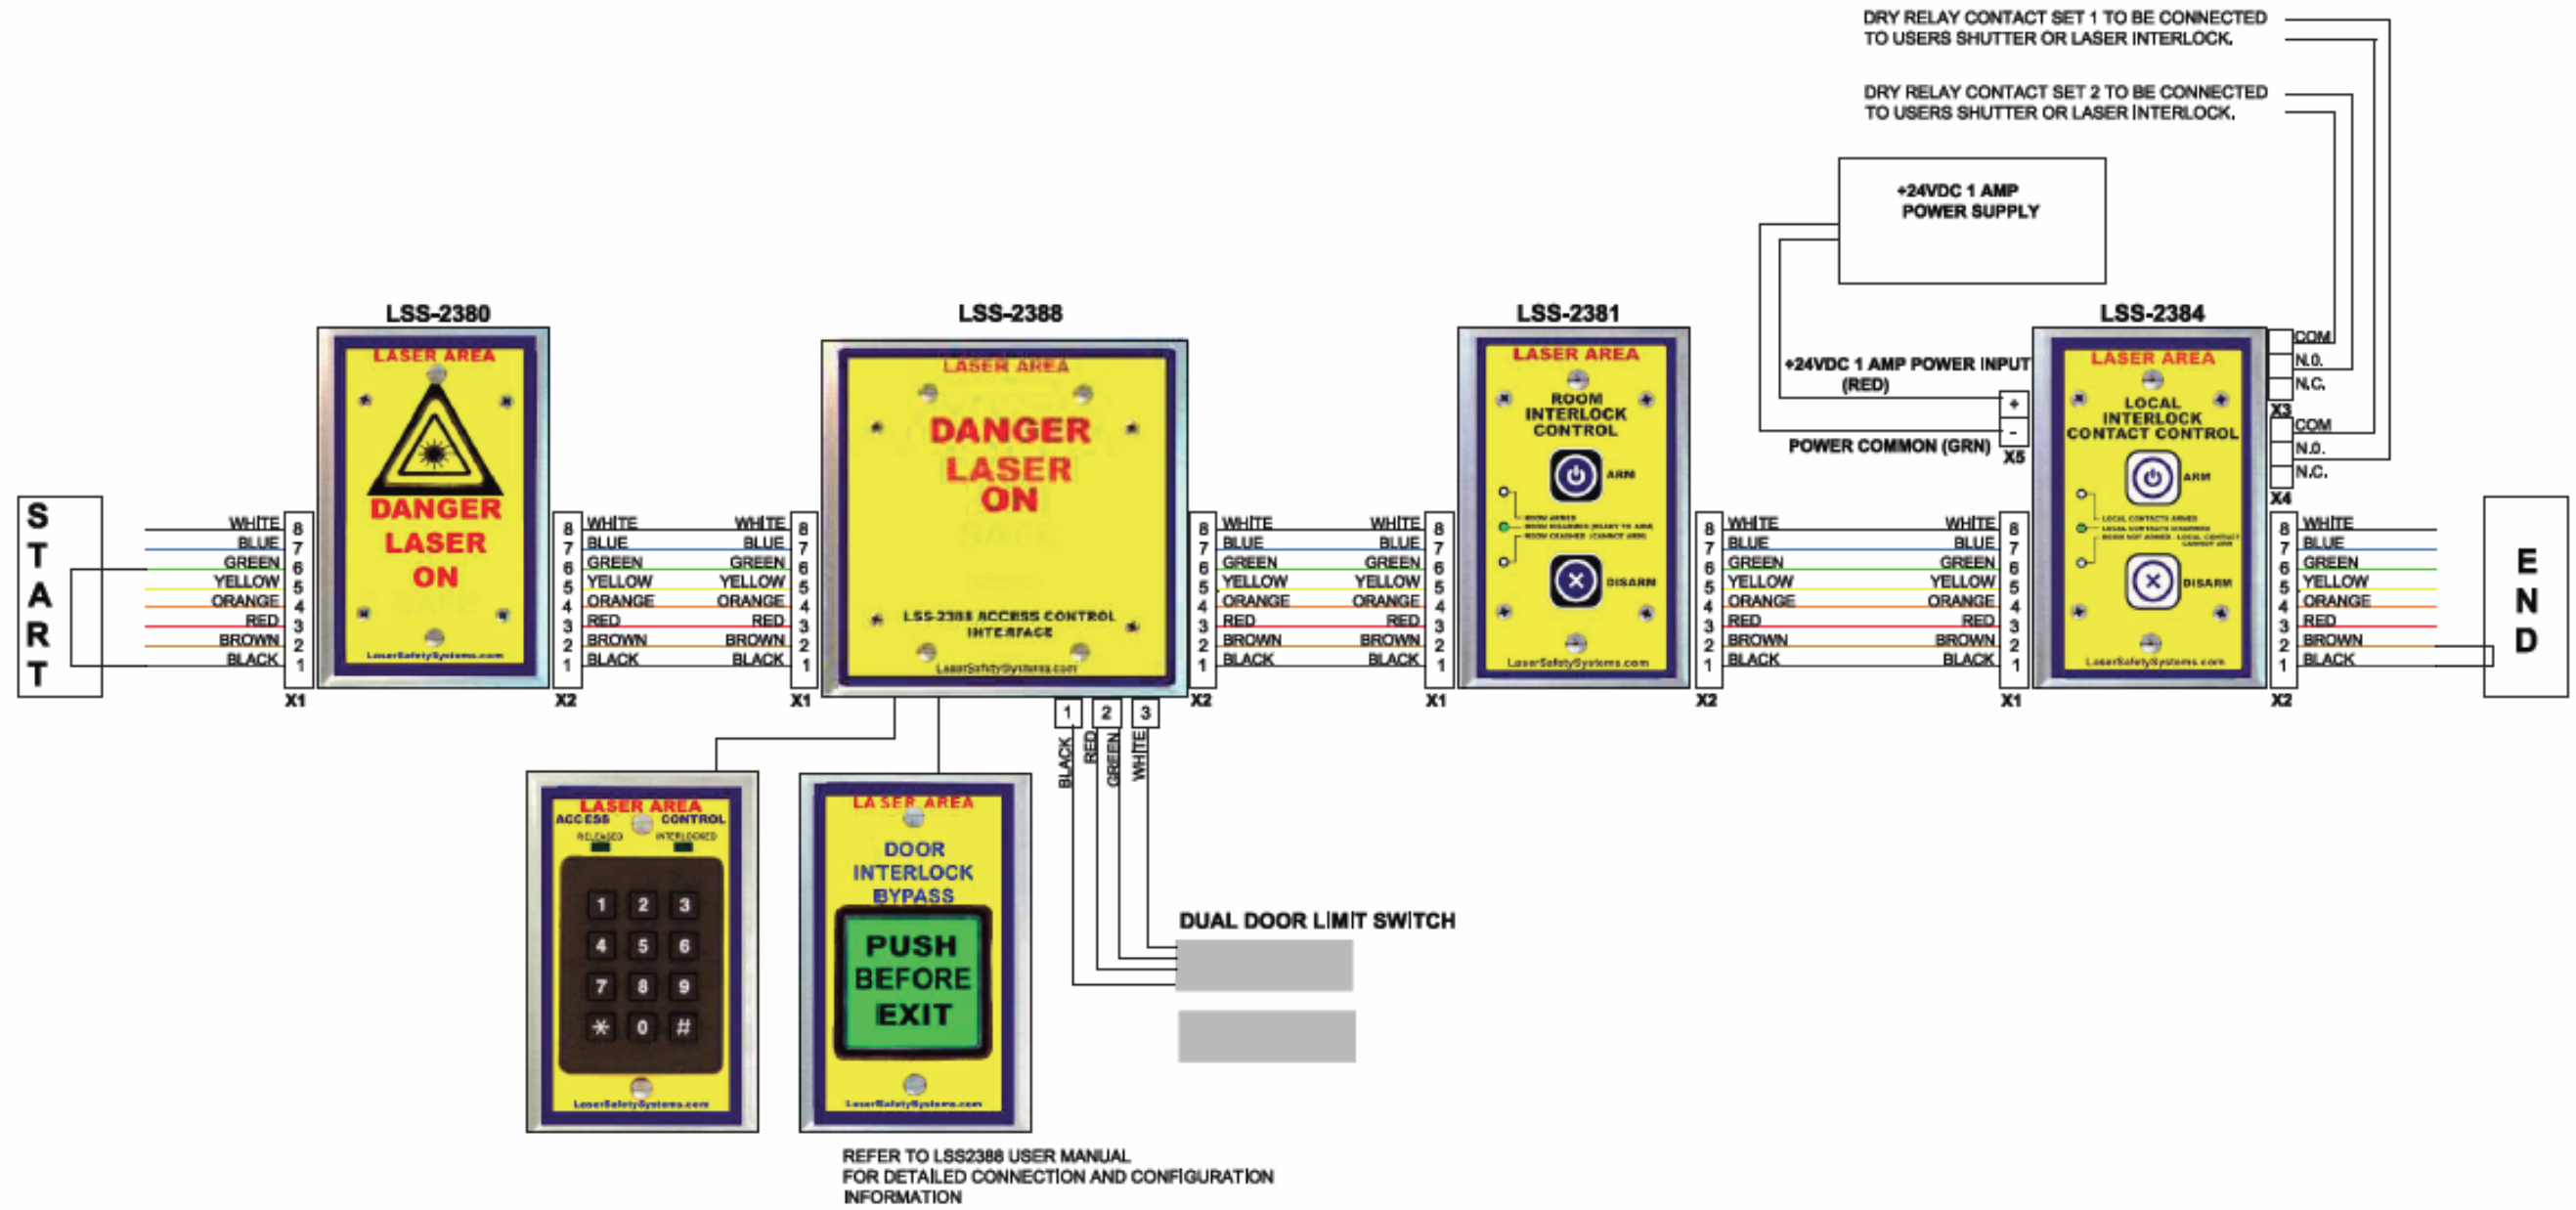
DRY RELAY CONTACT SET 1 TO BE CONNECTED TO USERS SHUTTER OR LASER INTERLOCK.

DRY RELAY CONTACT SET 2 TO BE CONNECTED TO USERS SHUTTER OR LASER INTERLOCK.

+24VDC 1 AMP POWER SUPPLY

START

LSS-2380

LASER AREA

DANGER LASER ON

SAFE

LaserSafetySystems.com

WHITE 8
BLUE 7
GREEN 6
YELLOW 5
ORANGE 4
RED 3
BROWN 2
BLACK 1

X1

X2

LSS-2388

LASER AREA

DANGER LASER ON

SAFE

LSS-2388 ACCESS CONTROL INTERFACE

LaserSafetySystems.com

1 2 3

BLACK RED GREEN WHITE

LSS-2381

LASER AREA

ROOM INTERLOCK CONTROL

ARM

DISARM

LaserSafetySystems.com

+24VDC 1 AMP POWER INPUT (RED)

POWER COMMON (GRN)

+ -

X5

LSS-2384

LASER AREA

LOCAL INTERLOCK CONTACT CONTROL

ARM

DISARM

LaserSafetySystems.com

COM
N.O.
N.C.
X3
COM
N.O.
N.C.
X4

END

LASER AREA
ACCESS CONTROL
RELEASED INTERLOCKED
1 2 3
4 5 6
7 8 9
* 0 #
LaserSafetySystems.com

LASER AREA
DOOR INTERLOCK BYPASS
PUSH BEFORE EXIT
LaserSafetySystems.com

DUAL DOOR LIMIT SWITCH

REFER TO LSS2388 USER MANUAL FOR DETAILED CONNECTION AND CONFIGURATION INFORMATION